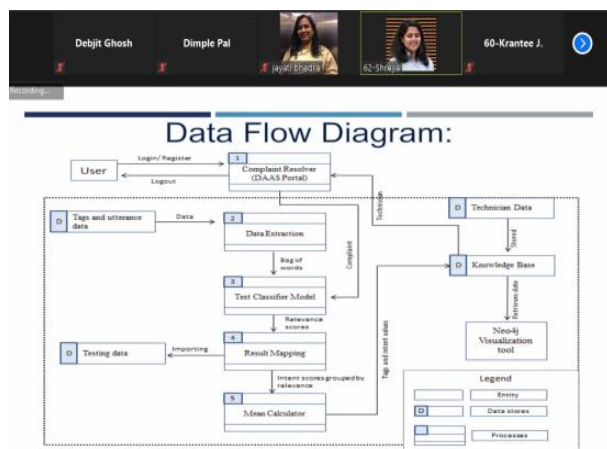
Debjit Ghosh

Dimple Pal

jayati bhadra

62-Shreya

60-Krantee J.

Recording...

Data Flow Diagram:

User

Login/ Register

Logout

1

Complaint Resolver (DAAS Portal)

D

Tags and utterance data

Data

2

Data Extraction

Bag of words

Complaint

3

Text Classifier Model

Relevance scores

4

Result Mapping

Importing

D

Testing data

Intent scores grouped by relevance

5

Mean Calculator

Technician

D

Technician Data

Stored

D

Knowledge Base

Tags and intent values

Retrieves data

Neo4j Visualization tool

Legend

Entity

D

Data stores

Processes